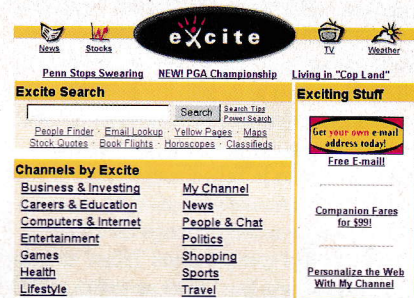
News Stocks excite TV Weather

Penn Stops Swearing NEW! PGA Championship Living in "Cop Land"

Excite Search

Search Search Tips Power Search

People Finder · Email Lookup · Yellow Pages · Maps
Stock Quotes · Book Flights · Horoscopes · Classifieds

Channels by Excite

Business & Investing
Careers & Education
Computers & Internet
Entertainment
Games
Health
Lifestyle

My Channel
News
People & Chat
Politics
Shopping
Sports
Travel

Exciting Stuff

Get your own e-mail address today!

Free E-mail!

Companion Fares for $99!

Personalize the Web With My Channel